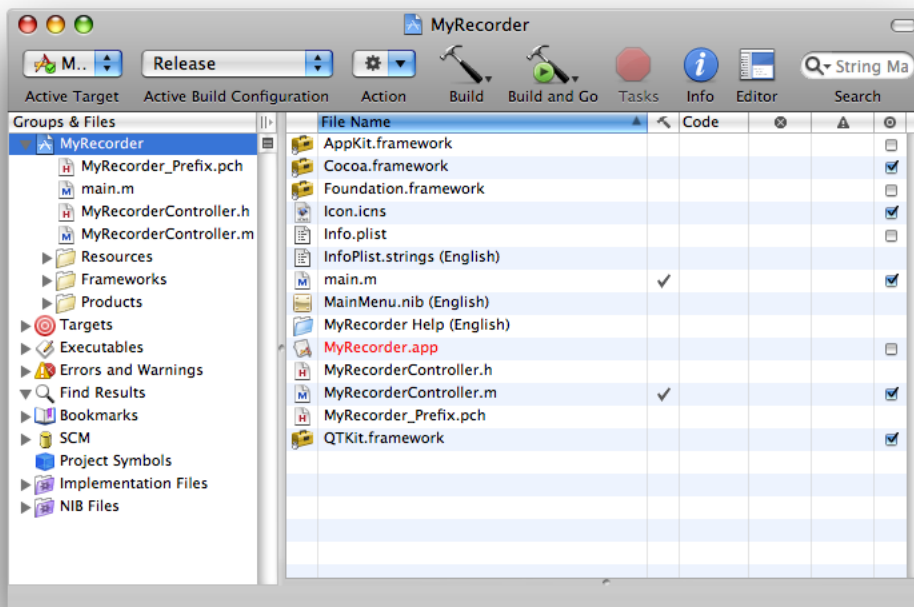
MyRecorder

M.. Release Active Target Active Build Configuration Action Build Build and Go Tasks Info Editor String Ma Search

Groups & Files
MyRecorder
MyRecorder_Prefix.pch
main.m
MyRecorderController.h
MyRecorderController.m
Resources
Frameworks
Products
Targets
Executables
Errors and Warnings
Find Results
Bookmarks
SCM
Project Symbols
Implementation Files
NIB Files

| File Name | | Code | | | |
|---|---|---|---|---|---|
| AppKit.framework | | | | | ☐ |
| Cocoa.framework | | | | | ☑ |
| Foundation.framework | | | | | ☐ |
| Icon.icns | | | | | ☑ |
| Info.plist | | | | | ☐ |
| InfoPlist.strings (English) | | | | | |
| main.m | ✓ | | | | ☑ |
| MainMenu.nib (English) | | | | | |
| MyRecorder Help (English) | | | | | |
| MyRecorder.app | | | | | ☐ |
| MyRecorderController.h | | | | | |
| MyRecorderController.m | ✓ | | | | ☑ |
| MyRecorder_Prefix.pch | | | | | |
| QTKit.framework | | | | | ☑ |